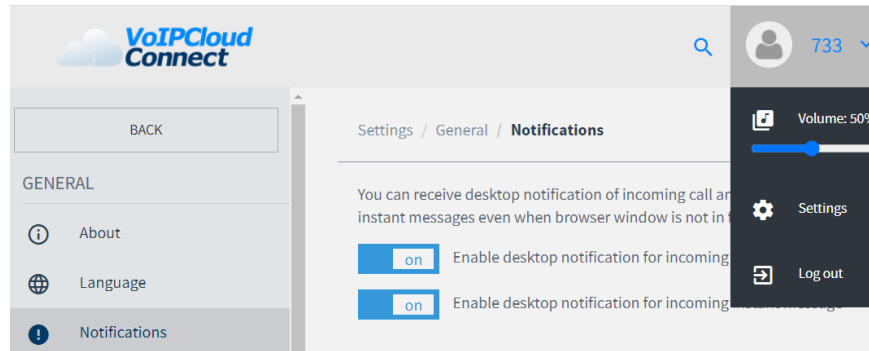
VoIPCloud Connect

733

BACK

GENERAL

About

Language

Notifications

Settings / General / **Notifications**

You can receive desktop notification of incoming call ar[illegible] instant messages even when browser window is not in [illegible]

on Enable desktop notification for incoming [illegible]

on Enable desktop notification for incoming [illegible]

Volume: 50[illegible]

Settings

Log out